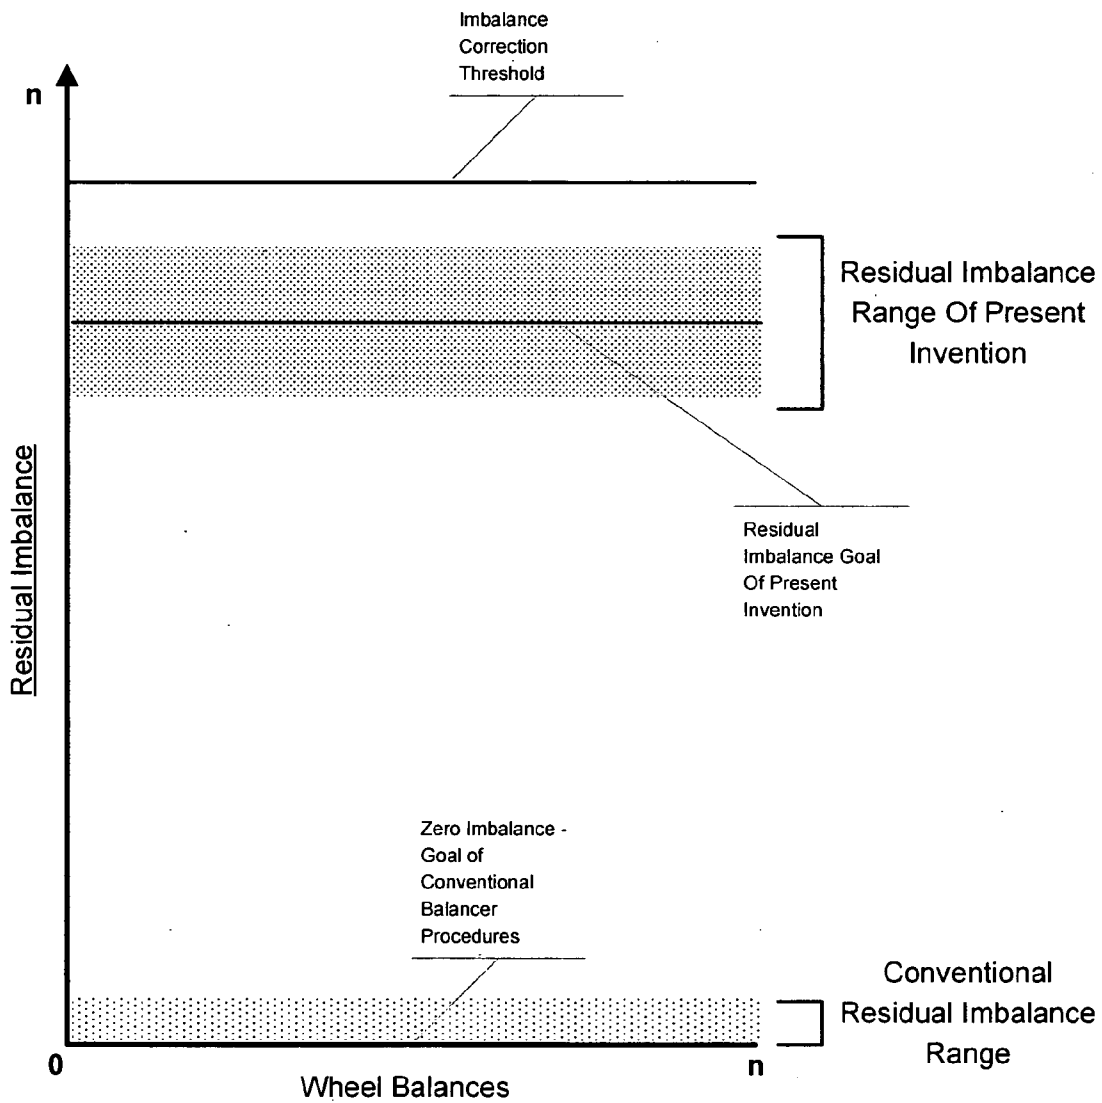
Imbalance Correction Threshold

n

Residual Imbalance Range Of Present Invention

Residual Imbalance Goal Of Present Invention

Residual Imbalance

Zero Imbalance - Goal of Conventional Balancer Procedures

Conventional Residual Imbalance Range

0

n

Wheel Balances